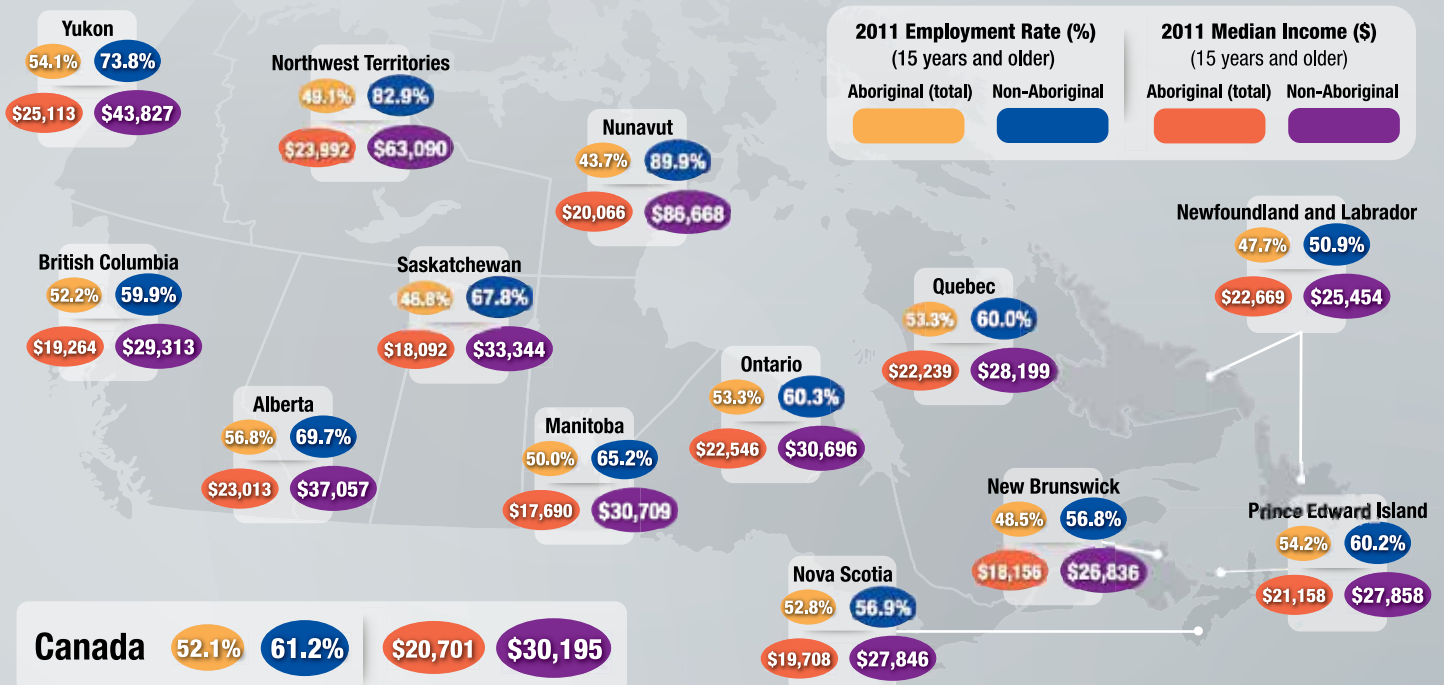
2011 Employment Rate (%)
(15 years and older)
Aboriginal (total) Non-Aboriginal

2011 Median Income ($)
(15 years and older)
Aboriginal (total) Non-Aboriginal

Yukon
54.1% 73.8%
$25,113 $43,827

Northwest Territories
49.1% 82.9%
$23,992 $63,090

Nunavut
43.7% 89.9%
$20,066 $86,668

Newfoundland and Labrador
47.7% 50.9%
$22,669 $25,454

British Columbia
52.2% 59.9%
$19,264 $29,313

Saskatchewan
46.8% 67.8%
$18,092 $33,344

Quebec
53.3% 60.0%
$22,239 $28,199

Ontario
53.3% 60.3%
$22,546 $30,696

Alberta
56.8% 69.7%
$23,013 $37,057

Manitoba
50.0% 65.2%
$17,690 $30,709

New Brunswick
48.5% 56.8%
$18,156 $26,836

Prince Edward Island
54.2% 60.2%
$21,158 $27,858

Nova Scotia
52.8% 56.9%
$19,708 $27,846

Canada 52.1% 61.2% $20,701 $30,195